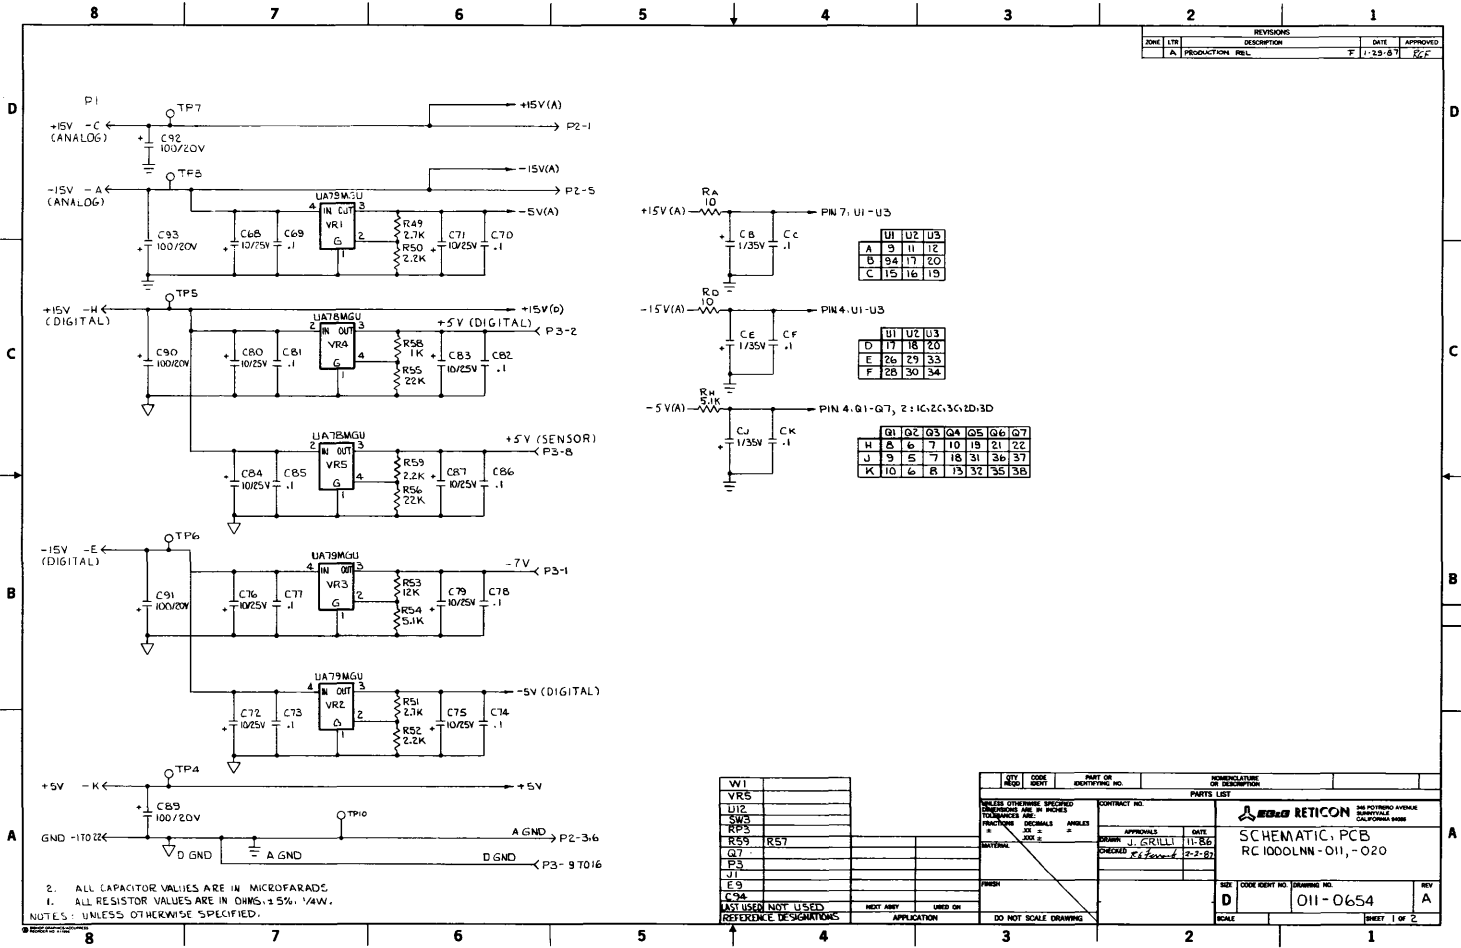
8 7 6 5 4 3 2 1

REVISIONS

| ZONE | LTR | DESCRIPTION | DATE | APPROVED |
|---|---|---|---|---|
| | A | PRODUCTION REL F | 1-29-87 | RGF |

D

P1
TP7
+15V -C
(ANALOG)
C92 100/20V
+15V(A)
P2-1
TP8
-15V(A)
-15V -A
(ANALOG)
P2-5
UA79MGU
IN OUT
VR1
G
-5V(A)
C93 100/20V
C68 10/25V
C69 .1
R49 2.7K
R50 2.2K
C71 10/25V
C70 .1

RA 10
+15V(A)
C8 1/35V
Cc .1
PIN 7, U1-U3

| | U1 | U2 | U3 |
|---|---|---|---|
| A | 9 | 11 | 12 |
| B | 94 | 17 | 20 |
| C | 15 | 16 | 19 |

TP5
+15V -H
(DIGITAL)
+15V(D)
UA78MGU
IN OUT
VR4
G
+5V (DIGITAL)
P3-2
C90 100/20V
C80 10/25V
C81 .1
R58 1K
R55 22K
C83 10/25V
C82 .1

C

RD 10
-15V(A)
CE 1/35V
CF .1
PIN4, U1-U3

| | U1 | U2 | U3 |
|---|---|---|---|
| D | 17 | 18 | 20 |
| E | 26 | 29 | 33 |
| F | 28 | 30 | 34 |

RH 5.1K
-5V(A)
CJ 1/35V
CK .1
PIN 4, Q1-Q7, 2: 1C,2C,3C,2D,3D

| | Q1 | Q2 | Q3 | Q4 | Q5 | Q6 | Q7 |
|---|---|---|---|---|---|---|---|
| H | 8 | 6 | 7 | 10 | 19 | 21 | 22 |
| J | 9 | 5 | 7 | 18 | 31 | 36 | 37 |
| K | 10 | 6 | 8 | 13 | 32 | 35 | 38 |

UA78MGU
IN OUT
VR5
G
+5V (SENSOR)
P3-8
C84 10/25V
C85 .1
R59 2.2K
R56 22K
C87 10/25V
C86 .1

TP6
-15V -E
(DIGITAL)
UA79MGU
IN OUT
VR3
G
-7V
P3-1
C91 100/20V
C76 10/25V
C77 .1
R53 12K
R54 5.1K
C79 10/25V
C78 .1

B

UA79MGU
IN OUT
VR2
G
-5V (DIGITAL)
C72 10/25V
C73 .1
R51 2.7K
R52 2.2K
C75 10/25V
C74 .1

TP4
+5V -K
+5V
C89 100/20V
TP10
GND -1 TO 22
A GND
P2-3,6
D GND
A GND
D GND
P3-9 TO 16

A

2. ALL CAPACITOR VALUES ARE IN MICROFARADS
1. ALL RESISTOR VALUES ARE IN OHMS, ±5%, 1/4W.
NOTES: UNLESS OTHERWISE SPECIFIED.

W1
VR5
U12
SW3
RP3
R59 R57
Q7
P3
J1
E9
C94
LAST USED NOT USED
REFERENCE DESIGNATIONS
NEXT ASSY USED ON
APPLICATION

QTY REQD CODE IDENT PART OR IDENTIFYING NO. NOMENCLATURE OR DESCRIPTION
PARTS LIST
UNLESS OTHERWISE SPECIFIED DIMENSIONS ARE IN INCHES TOLERANCES ARE:
FRACTIONS DECIMALS ANGLES
± .XX ± ±
.XXX ±
MATERIAL
FINISH
DO NOT SCALE DRAWING
CONTRACT NO.
APPROVALS DATE
DRAWN J. GRILLI 11-86
CHECKED RGF 2-3-87
EG&G RETICON 345 POTRERO AVENUE SUNNYVALE CALIFORNIA 94086
SCHEMATIC, PCB
RC1000LNN-011, -020
SIZE D CODE IDENT NO. DRAWING NO. 011-0654 REV A
SCALE SHEET 1 OF 2

8 7 6 5 4 3 2 1